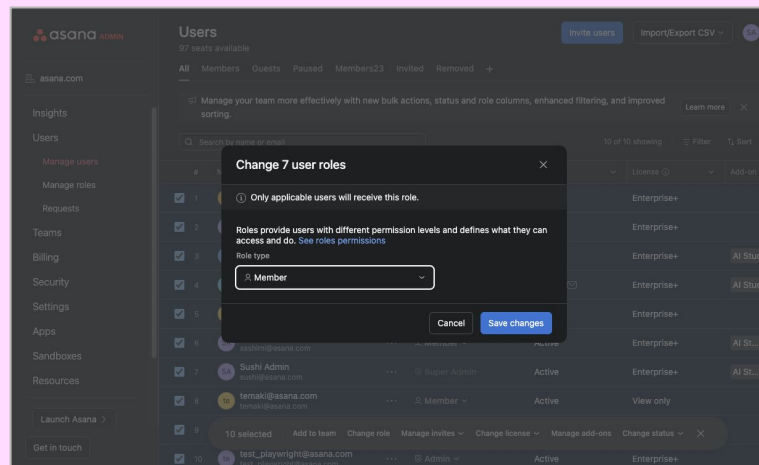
asana ADMIN

asana.com

Insights
Users
Manage users
Manage roles
Requests
Teams
Billing
Security
Settings
Apps
Sandboxes
Resources

Launch Asana >

Get in touch

Users
97 seats available

Invite users
Import/Export CSV
SA

All Members Guests Paused Members23 Invited Removed +

Manage your team more effectively with new bulk actions, status and role columns, enhanced filtering, and improved sorting.
Learn more

Search by name or email
10 of 10 showing
Filter
Sort

#
License
Add-on

1
Enterprise+
2
Enterprise+
3
Enterprise+
AI Stu
4
Enterprise+
AI Stu
5
Enterprise+
6
sashimi@asana.com
Member
Active
Enterprise+
AI St...
7
Sushi Admin
sushi@asana.com
Super Admin
Active
Enterprise+
AI St...
8
temaki@asana.com
temaki@asana.com
Member
Active
View only
9
10
test_playwright@asana.com
Admin
Active
Enterprise+

Change 7 user roles

Only applicable users will receive this role.

Roles provide users with different permission levels and defines what they can access and do. See roles permissions

Role type

Member

Cancel
Save changes

10 selected
Add to team
Change role
Manage invites
Change license
Manage add-ons
Change status